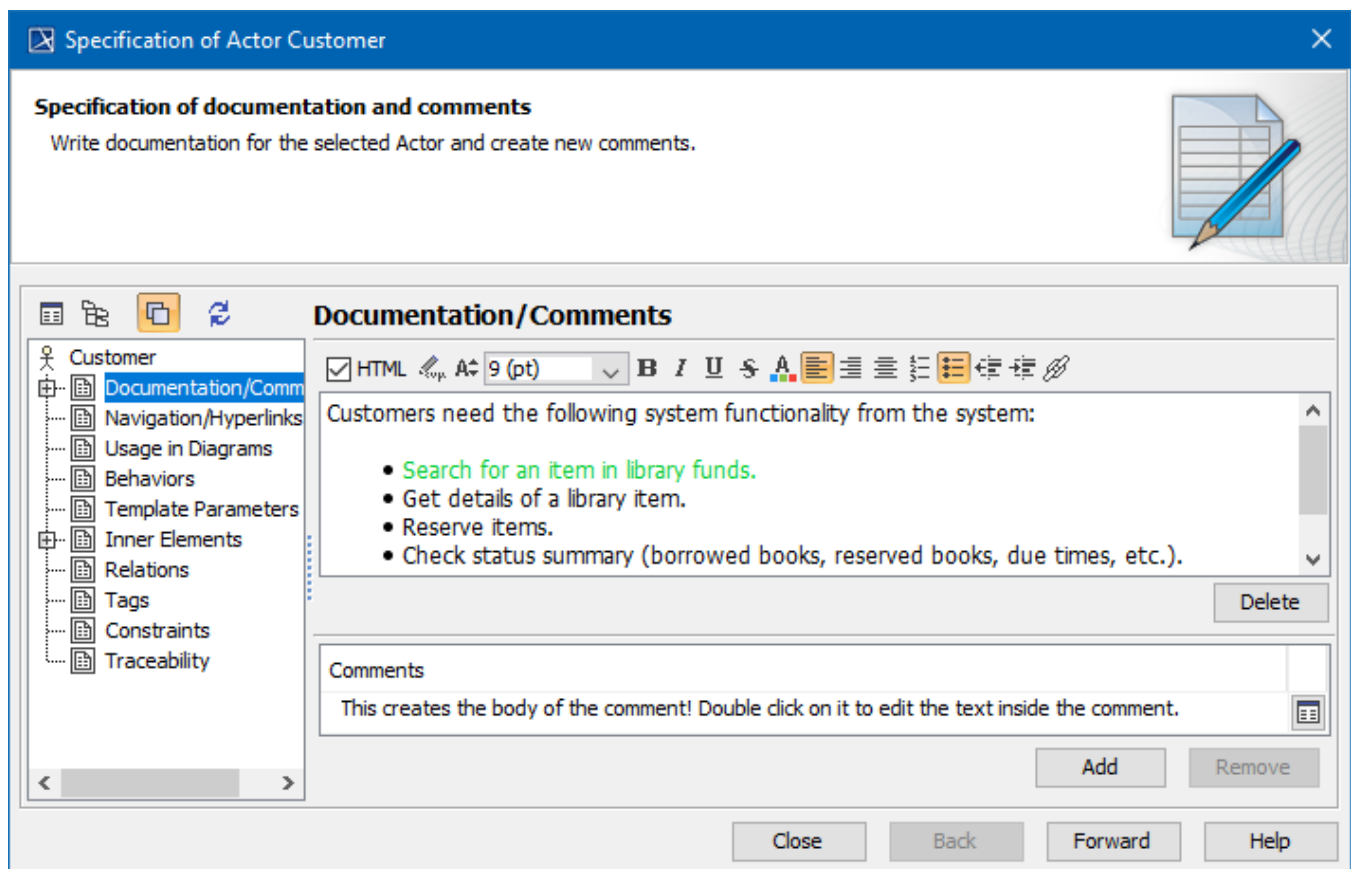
Specification of Actor Customer

Specification of documentation and comments
Write documentation for the selected Actor and create new comments.

Documentation/Comments

Customer
Documentation/Comm
Navigation/Hyperlinks
Usage in Diagrams
Behaviors
Template Parameters
Inner Elements
Relations
Tags
Constraints
Traceability

HTML 9 (pt) B I U S A

Customers need the following system functionality from the system:

- Search for an item in library funds.
- Get details of a library item.
- Reserve items.
- Check status summary (borrowed books, reserved books, due times, etc.).

Delete

Comments
This creates the body of the comment! Double click on it to edit the text inside the comment.

Add Remove

Close Back Forward Help